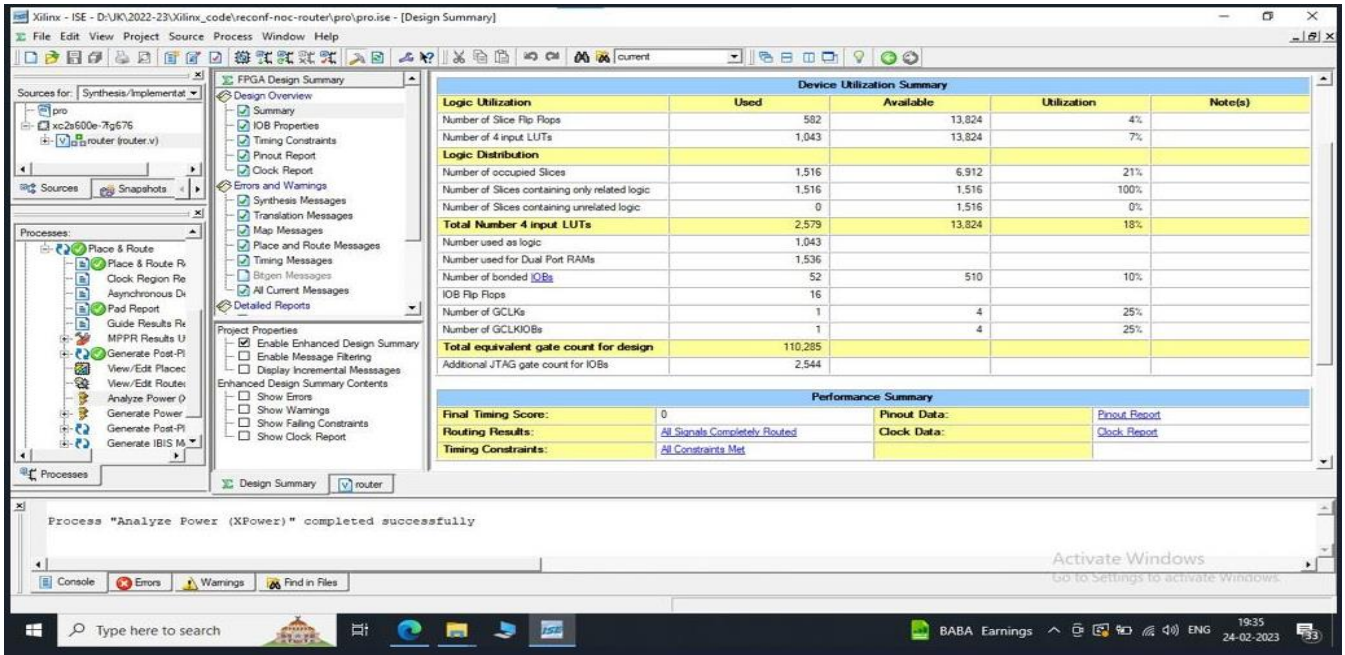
Xilinx - ISE - D:\JK\2022-23\Xilinx_code\reconf-noc-router\pro\pro.ise - [Design Summary]

File Edit View Project Source Process Window Help

current

Sources for: Synthesis/Implementat

pro
xc2s600e-7fg676
router (router.v)

Sources Snapshots

Processes:
Place & Route
Place & Route R
Clock Region Re
Asynchronous D
Pad Report
Guide Results Re
MPPR Results U
Generate Post-Pl
View/Edit Placec
View/Edit Route
Analyze Power (
Generate Power
Generate Post-Pl
Generate IBIS M

Processes

FPGA Design Summary
Design Overview
Summary
IOB Properties
Timing Constraints
Pinout Report
Clock Report
Errors and Warnings
Synthesis Messages
Translation Messages
Map Messages
Place and Route Messages
Timing Messages
Bitgen Messages
All Current Messages
Detailed Reports

Project Properties
Enable Enhanced Design Summary
Enable Message Filtering
Display Incremental Messages
Enhanced Design Summary Contents
Show Errors
Show Warnings
Show Failing Constraints
Show Clock Report

Design Summary router

Device Utilization Summary

| Logic Utilization | Used | Available | Utilization | Note(s) |
|---|---|---|---|---|
| Number of Slice Flip Flops | 582 | 13,824 | 4% | |
| Number of 4 input LUTs | 1,043 | 13,824 | 7% | |
| Logic Distribution | | | | |
| Number of occupied Slices | 1,516 | 6,912 | 21% | |
| Number of Slices containing only related logic | 1,516 | 1,516 | 100% | |
| Number of Slices containing unrelated logic | 0 | 1,516 | 0% | |
| Total Number 4 input LUTs | 2,579 | 13,824 | 18% | |
| Number used as logic | 1,043 | | | |
| Number used for Dual Port RAMs | 1,536 | | | |
| Number of bonded IOBs | 52 | 510 | 10% | |
| IOB Flip Flops | 16 | | | |
| Number of GCLKs | 1 | 4 | 25% | |
| Number of GCLKIOBs | 1 | 4 | 25% | |
| Total equivalent gate count for design | 110,285 | | | |
| Additional JTAG gate count for IOBs | 2,544 | | | |

Performance Summary

| | | | |
|---|---|---|---|
| Final Timing Score: | 0 | Pinout Data: | Pinout Report |
| Routing Results: | All Signals Completely Routed | Clock Data: | Clock Report |
| Timing Constraints: | All Constraints Met | | |

Process "Analyze Power (XPower)" completed successfully

Activate Windows
Go to Settings to activate Windows.

Console Errors Warnings Find in Files

Type here to search

BABA Earnings ENG 19:35 24-02-2023 33